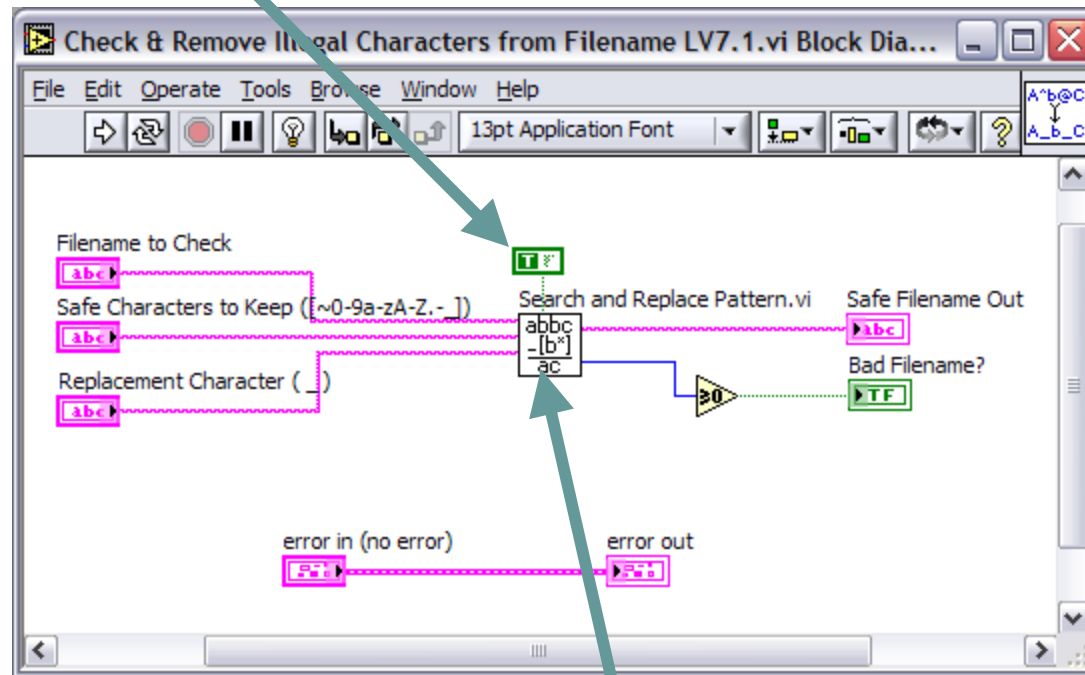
Check & Remove Illegal Characters from Filename LV7.1.vi Block Dia...

File Edit Operate Tools Browse Window Help

13pt Application Font

A^b@C
A_b_C

Filename to Check

abc

Safe Characters to Keep ([~0-9a-zA-Z.-_])

abc

Replacement Character ( _)

abc

T

Search and Replace Pattern.vi

abbc
-[b*]
ac

Safe Filename Out

abc

Bad Filename?

>0

TF

error in (no error)

error out